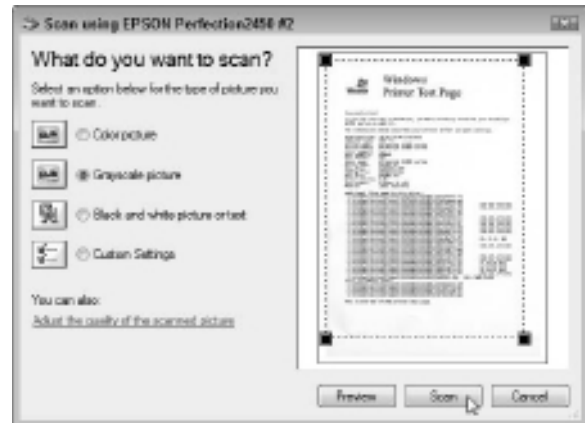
Scan using EPSON Perfection2450 #2

What do you want to scan?

Select an option below for the type of picture you want to scan.

Color picture

Grayscale picture

Black and white picture or text

Custom Settings

You can also:

Adjust the quality of the scanned picture

Windows
Printer Test Page

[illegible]

Preview

Scan

Cancel